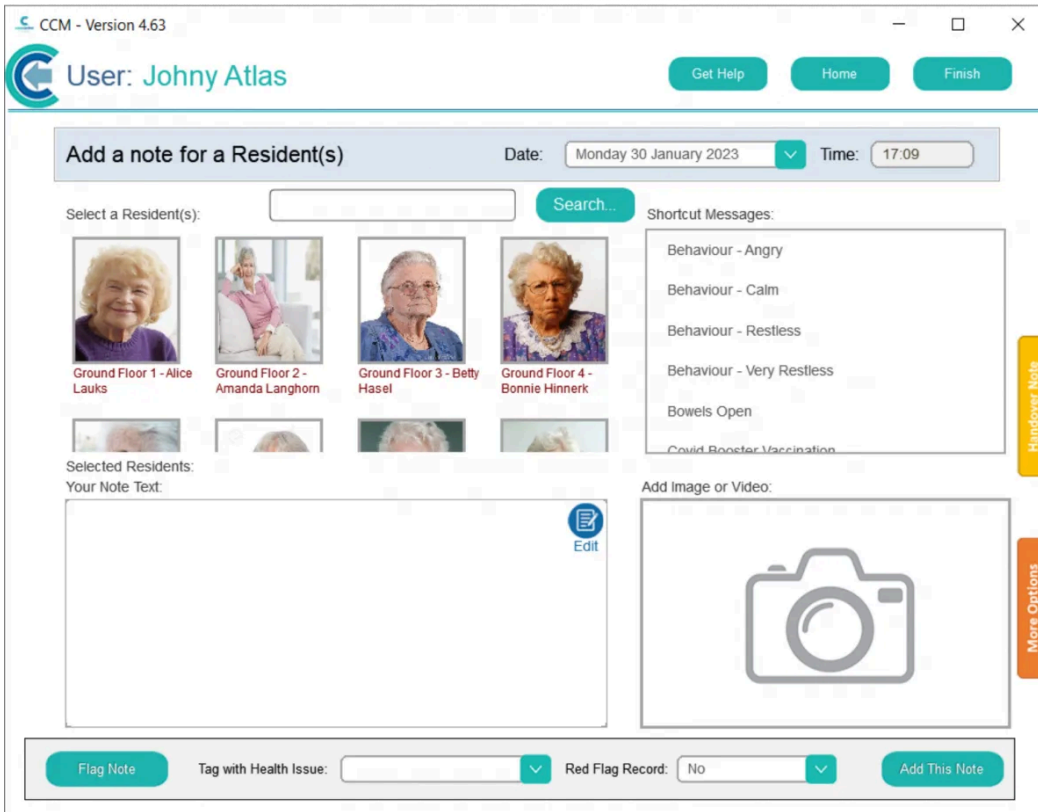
CCM - Version 4.63

User: Johny Atlas

Get Help

Home

Finish

Add a note for a Resident(s)

Date: Monday 30 January 2023

Time: 17:09

Select a Resident(s):

Search...

Shortcut Messages:

Ground Floor 1 - Alice Lauks

Ground Floor 2 - Amanda Langhorn

Ground Floor 3 - Betty Hasel

Ground Floor 4 - Bonnie Hinnerk

Behaviour - Angry

Behaviour - Calm

Behaviour - Restless

Behaviour - Very Restless

Bowels Open

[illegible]

Handover Note

Selected Residents:

Your Note Text:

Edit

Add Image or Video:

More Options

Flag Note

Tag with Health Issue:

Red Flag Record: No

Add This Note